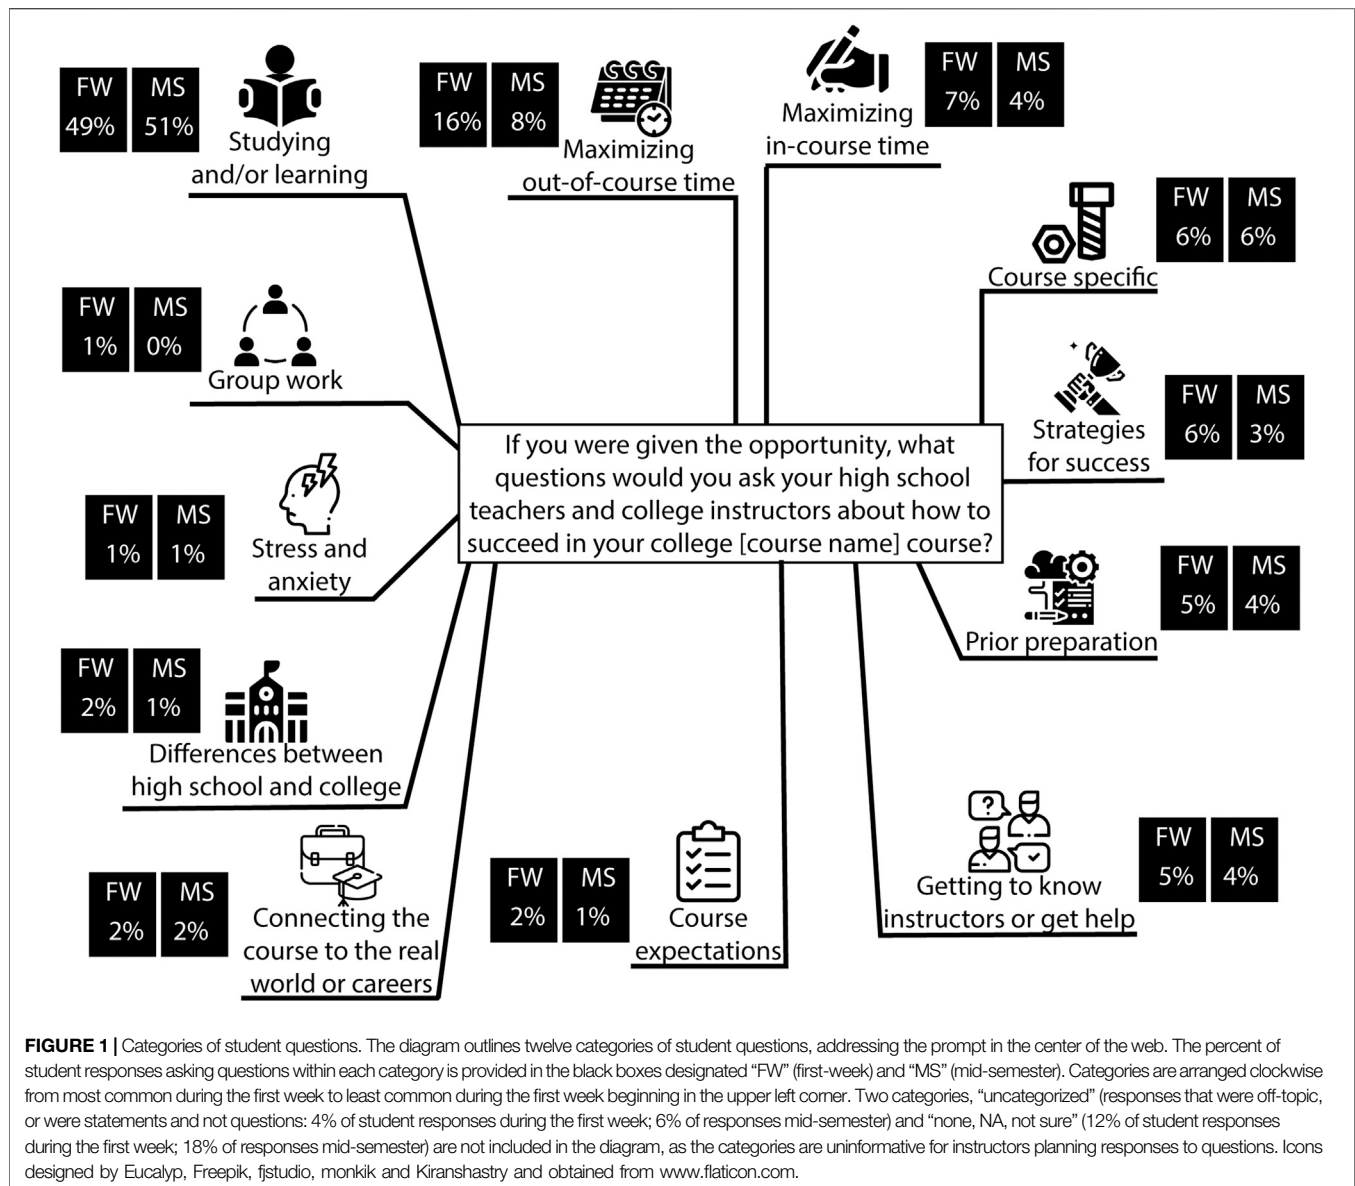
FW 49% MS 51% Studying and/or learning

FW 16% MS 8% Maximizing out-of-course time

Maximizing in-course time FW 7% MS 4%

FW 6% MS 6% Course specific

Strategies for success FW 6% MS 3%

FW 1% MS 0% Group work

If you were given the opportunity, what questions would you ask your high school teachers and college instructors about how to succeed in your college [course name] course?

FW 1% MS 1% Stress and anxiety

Prior preparation FW 5% MS 4%

FW 2% MS 1% Differences between high school and college

Getting to know instructors or get help FW 5% MS 4%

FW 2% MS 2% Connecting the course to the real world or careers

FW 2% MS 1% Course expectations

**FIGURE 1 |** Categories of student questions. The diagram outlines twelve categories of student questions, addressing the prompt in the center of the web. The percent of student responses asking questions within each category is provided in the black boxes designated "FW" (first-week) and "MS" (mid-semester). Categories are arranged clockwise from most common during the first week to least common during the first week beginning in the upper left corner. Two categories, "uncategorized" (responses that were off-topic, or were statements and not questions: 4% of student responses during the first week; 6% of responses mid-semester) and "none, NA, not sure" (12% of student responses during the first week; 18% of responses mid-semester) are not included in the diagram, as the categories are uninformative for instructors planning responses to questions. Icons designed by Eucalyp, Freepik, fjstudio, monkik and Kiranshastry and obtained from www.flaticon.com.